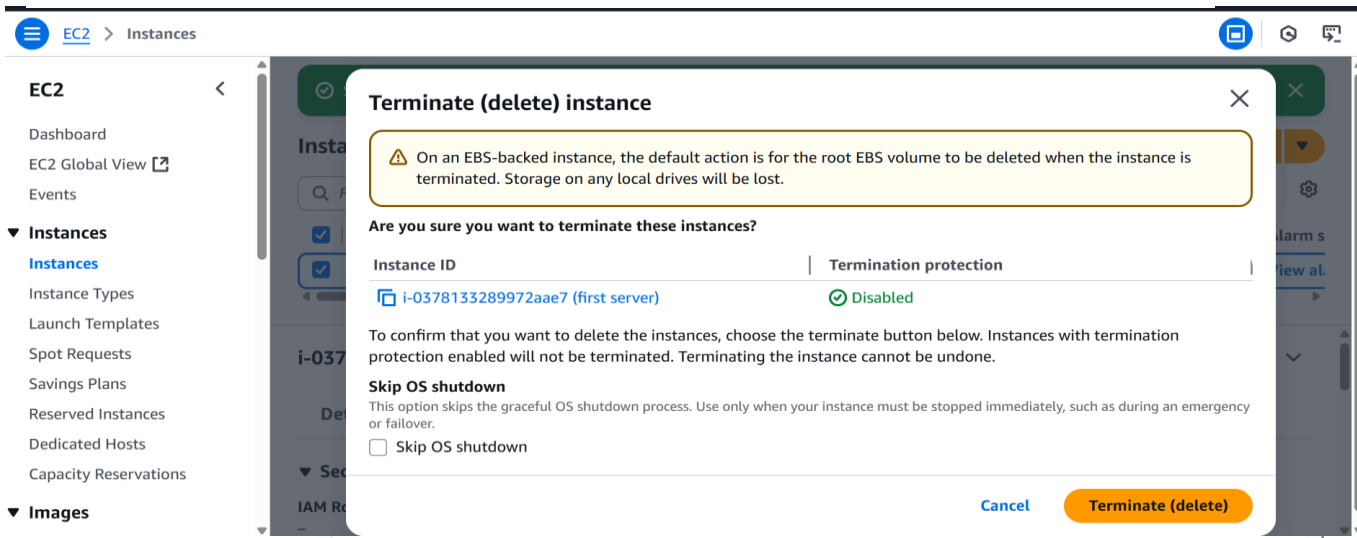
EC2 > Instances

EC2

Dashboard
EC2 Global View
Events

▼ Instances
Instances
Instance Types
Launch Templates
Spot Requests
Savings Plans
Reserved Instances
Dedicated Hosts
Capacity Reservations

▼ Images

Insta
i-037
Det
▼ Sec
IAM Ro
Alarm s
View al

Terminate (delete) instance

On an EBS-backed instance, the default action is for the root EBS volume to be deleted when the instance is terminated. Storage on any local drives will be lost.

Are you sure you want to terminate these instances?

| Instance ID | Termination protection |
|---|---|
| i-0378133289972aae7 (first server) | Disabled |

To confirm that you want to delete the instances, choose the terminate button below. Instances with termination protection enabled will not be terminated. Terminating the instance cannot be undone.

Skip OS shutdown
This option skips the graceful OS shutdown process. Use only when your instance must be stopped immediately, such as during an emergency or failover.
Skip OS shutdown

Cancel Terminate (delete)